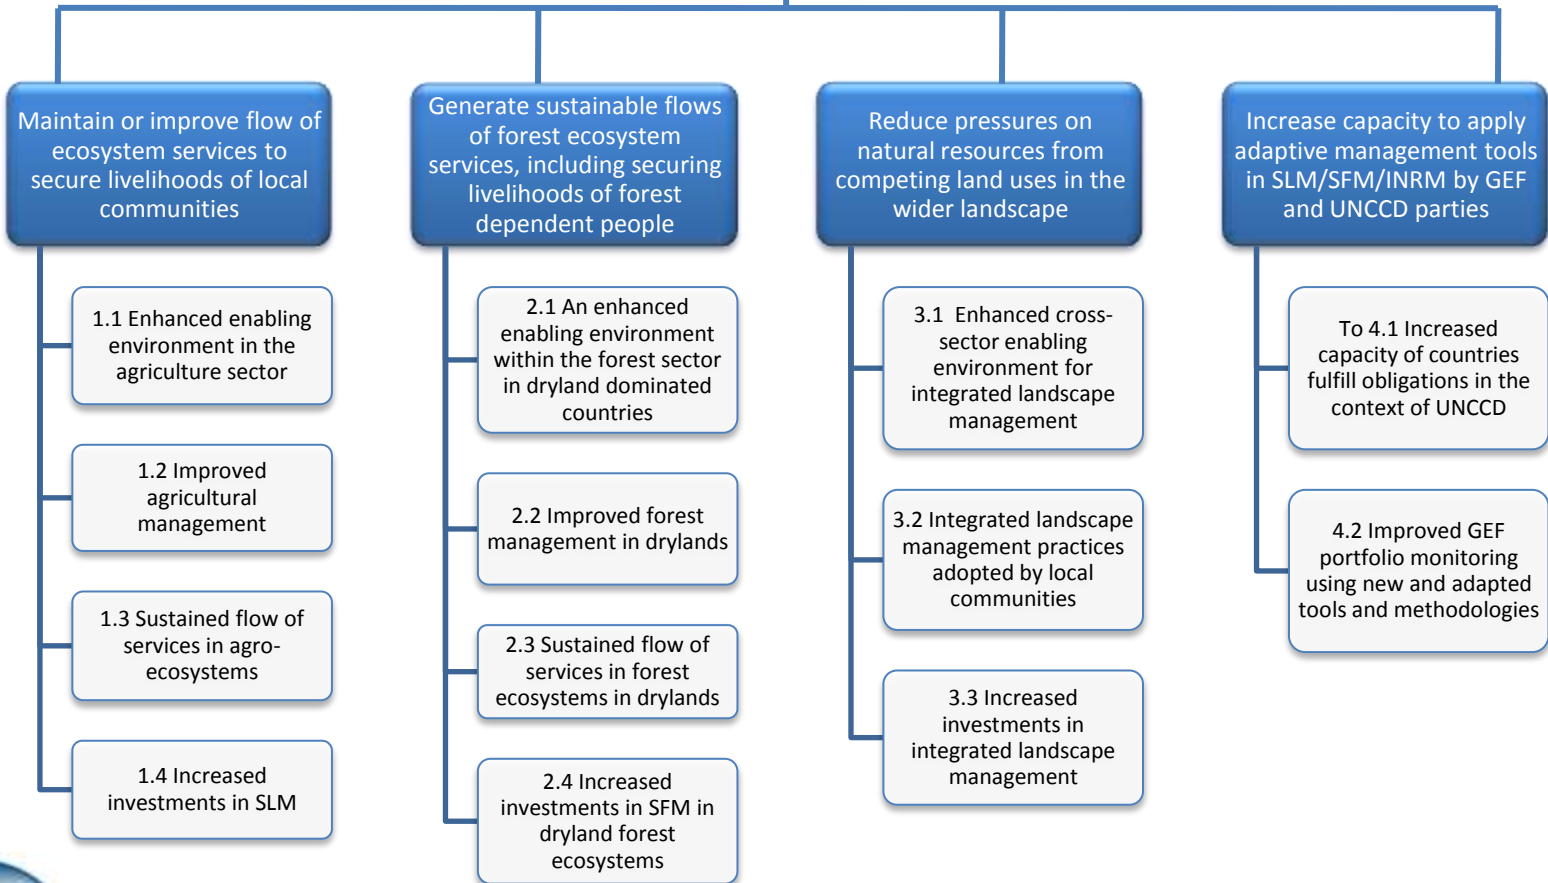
Maintain or improve flow of ecosystem services to secure livelihoods of local communities

1.1 Enhanced enabling environment in the agriculture sector

1.2 Improved agricultural management

1.3 Sustained flow of services in agro-ecosystems

1.4 Increased investments in SLM

Generate sustainable flows of forest ecosystem services, including securing livelihoods of forest dependent people

2.1 An enhanced enabling environment within the forest sector in dryland dominated countries

2.2 Improved forest management in drylands

2.3 Sustained flow of services in forest ecosystems in drylands

2.4 Increased investments in SFM in dryland forest ecosystems

Reduce pressures on natural resources from competing land uses in the wider landscape

3.1 Enhanced cross-sector enabling environment for integrated landscape management

3.2 Integrated landscape management practices adopted by local communities

3.3 Increased investments in integrated landscape management

Increase capacity to apply adaptive management tools in SLM/SFM/INRM by GEF and UNCCD parties

To 4.1 Increased capacity of countries fulfill obligations in the context of UNCCD

4.2 Improved GEF portfolio monitoring using new and adapted tools and methodologies